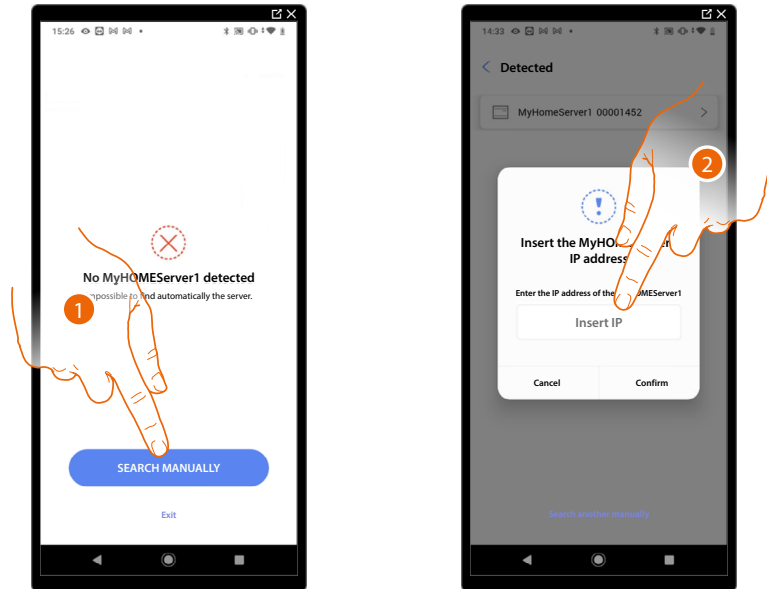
15:26

No MyHOMEServer1 detected

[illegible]possible to find automatically the server.

1

SEARCH MANUALLY

Exit

14:33

Detected

MyHomeServer1 00001452

2

Insert the MyHO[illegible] IP address

Enter the IP address of the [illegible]HOMEServer1

Insert IP

Cancel

Confirm

Search another manually